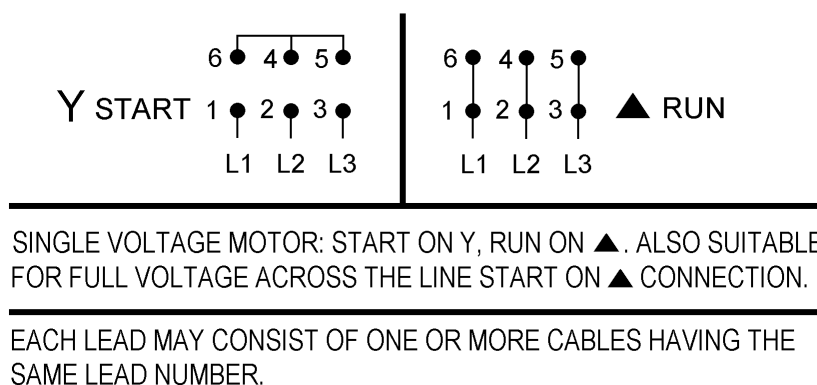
6 4 5

Y START 1 2 3

L1 L2 L3

6 4 5

1 2 3 ▲ RUN

L1 L2 L3

SINGLE VOLTAGE MOTOR: START ON Y, RUN ON ▲. ALSO SUITABLE FOR FULL VOLTAGE ACROSS THE LINE START ON ▲ CONNECTION.

EACH LEAD MAY CONSIST OF ONE OR MORE CABLES HAVING THE SAME LEAD NUMBER.